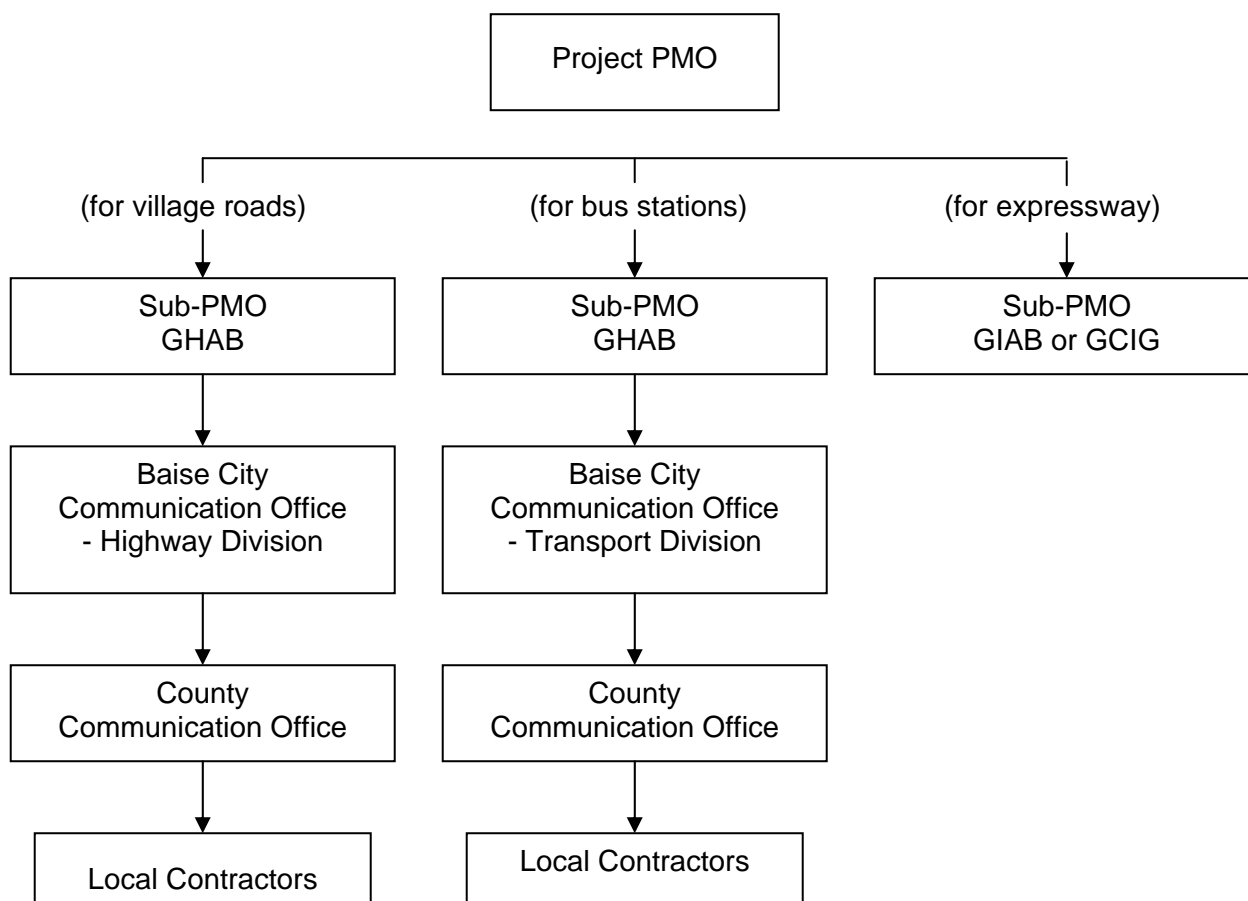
Project PMO

(for village roads)

Sub-PMO
GHAB

Baise City
Communication Office
- Highway Division

County
Communication Office

Local Contractors

(for bus stations)

Sub-PMO
GHAB

Baise City
Communication Office
- Transport Division

County
Communication Office

Local Contractors

(for expressway)

Sub-PMO
GIAB or GCIG